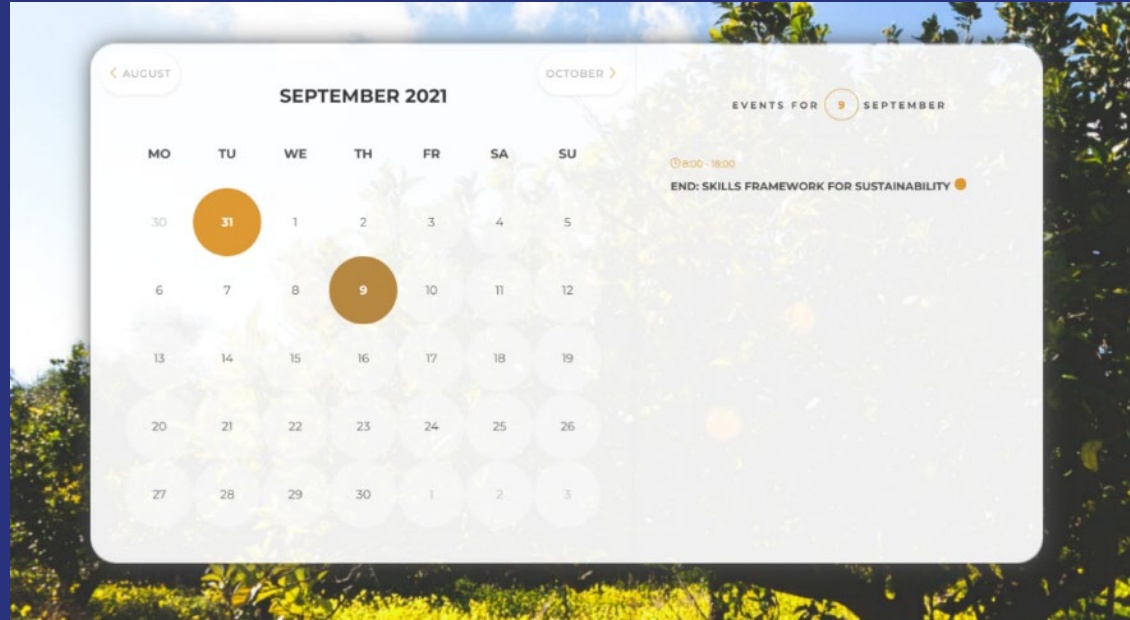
< AUGUST

SEPTEMBER 2021

OCTOBER >

| MO | TU | WE | TH | FR | SA | SU |
|---|---|---|---|---|---|---|
| 30 | 31 | 1 | 2 | 3 | 4 | 5 |
| 6 | 7 | 8 | 9 | 10 | 11 | 12 |
| 13 | 14 | 15 | 16 | 17 | 18 | 19 |
| 20 | 21 | 22 | 23 | 24 | 25 | 26 |
| 27 | 28 | 29 | 30 | 1 | 2 | 3 |

EVENTS FOR 9 SEPTEMBER

8:00 - 18:00
END: SKILLS FRAMEWORK FOR SUSTAINABILITY